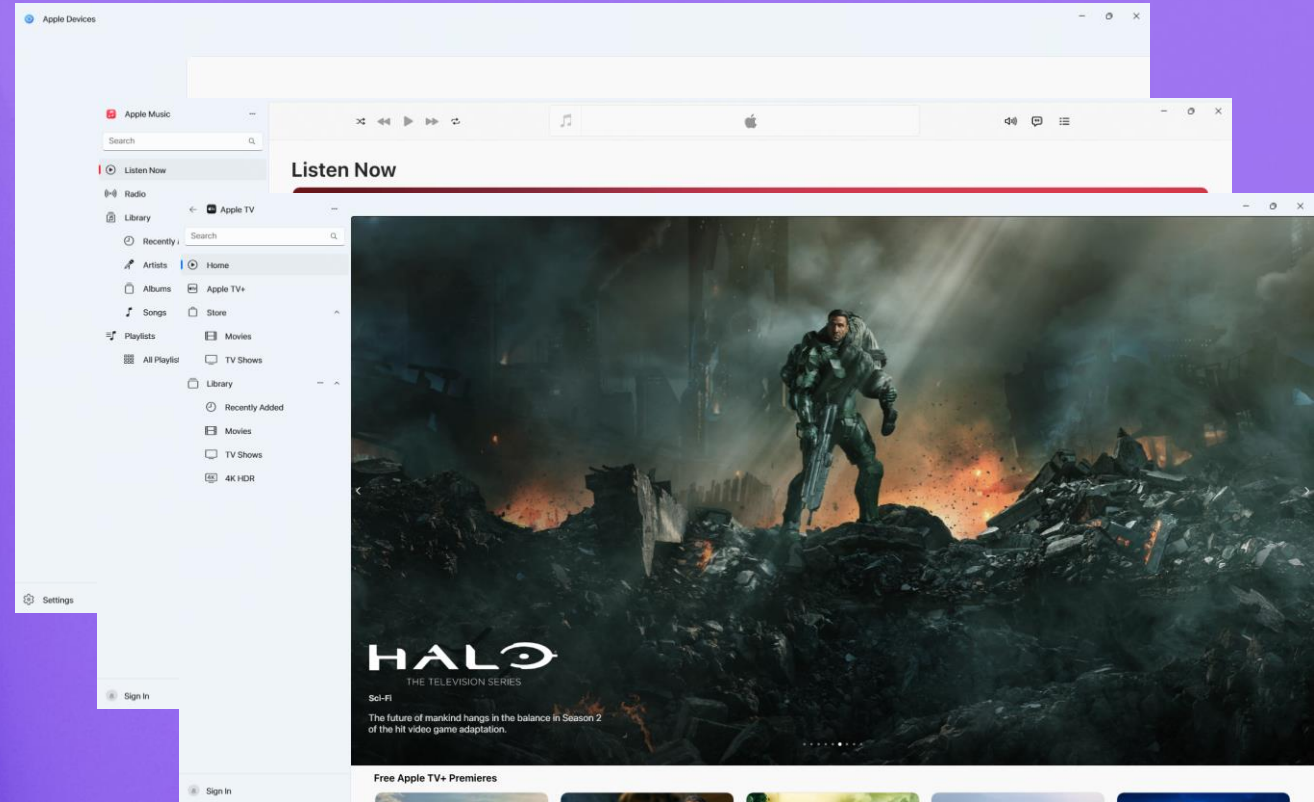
Apple Devices

Settings

Apple Music

Search

Listen Now

Radio

Library

Recently

Artists

Albums

Songs

Playlists

All Playlis

Sign In

Listen Now

Apple TV

Search

Home

Apple TV+

Store

Movies

TV Shows

Library

Recently Added

Movies

TV Shows

4K HDR

Sign In

HALO

THE TELEVISION SERIES

Sci-Fi

The future of mankind hangs in the balance in Season 2 of the hit video game adaptation.

Free Apple TV+ Premieres